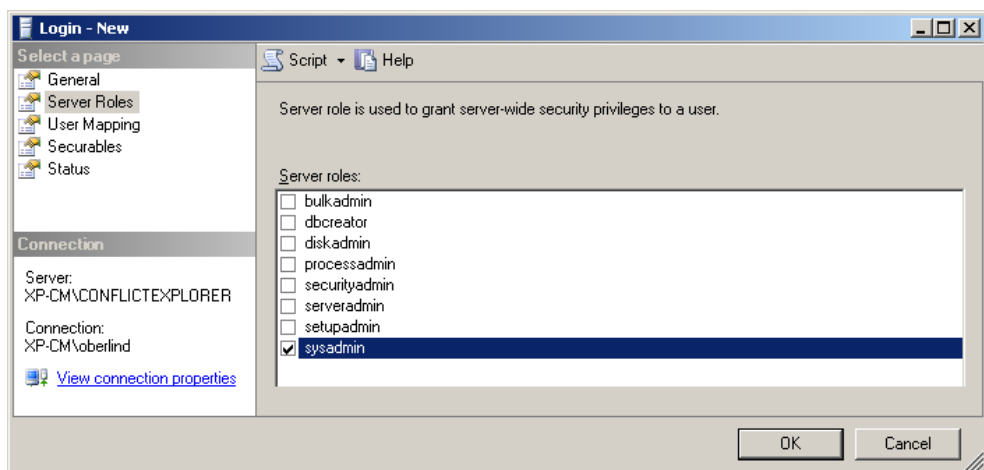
Login - New

Select a page
General
Server Roles
User Mapping
Securables
Status

Script ▾ Help

Server role is used to grant server-wide security privileges to a user.

Server roles:
- [ ] bulkadmin
- [ ] dbcreator
- [ ] diskadmin
- [ ] processadmin
- [ ] securityadmin
- [ ] serveradmin
- [ ] setupadmin
- [x] sysadmin

Connection
Server:
XP-CM\CONFLICTEXPLORER

Connection:
XP-CM\oberlind

View connection properties

OK Cancel